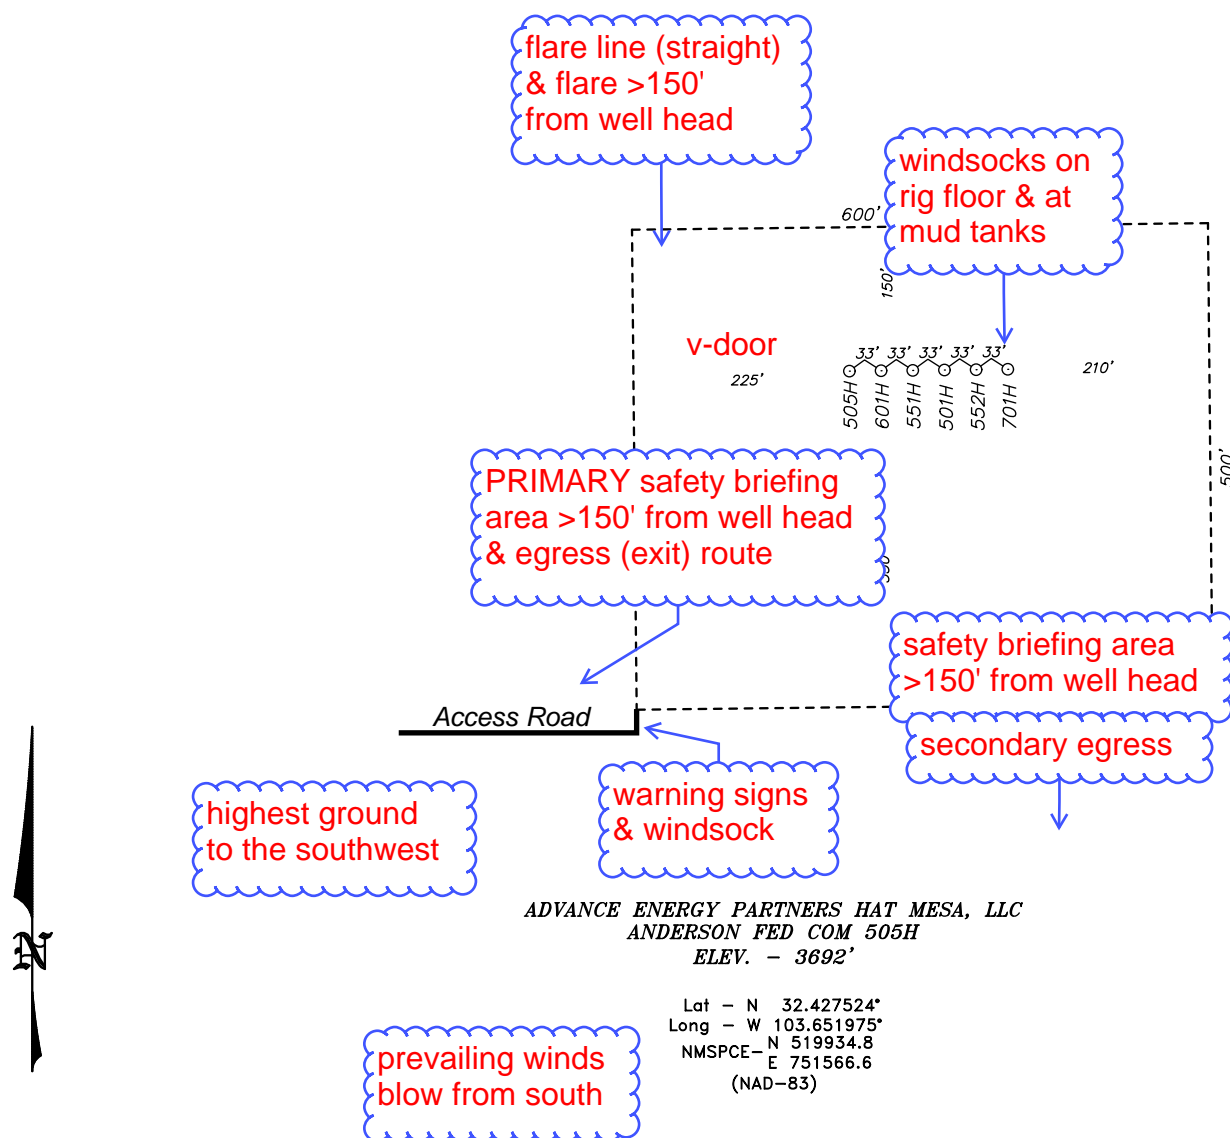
flare line (straight) & flare >150' from well head

windsocks on rig floor & at mud tanks

600'

150'

v-door

225'

33' 33' 33' 33' 33'

505H 601H 551H 501H 552H 701H

210'

500'

PRIMARY safety briefing area >150' from well head & egress (exit) route

safety briefing area >150' from well head

secondary egress

Access Road

highest ground to the southwest

warning signs & windsock

N

ADVANCE ENERGY PARTNERS HAT MESA, LLC
ANDERSON FED COM 505H
ELEV. – 3692'

Lat – N 32.427524°
Long – W 103.651975°
NMSPCE– N 519934.8
E 751566.6
(NAD–83)

prevailing winds blow from south